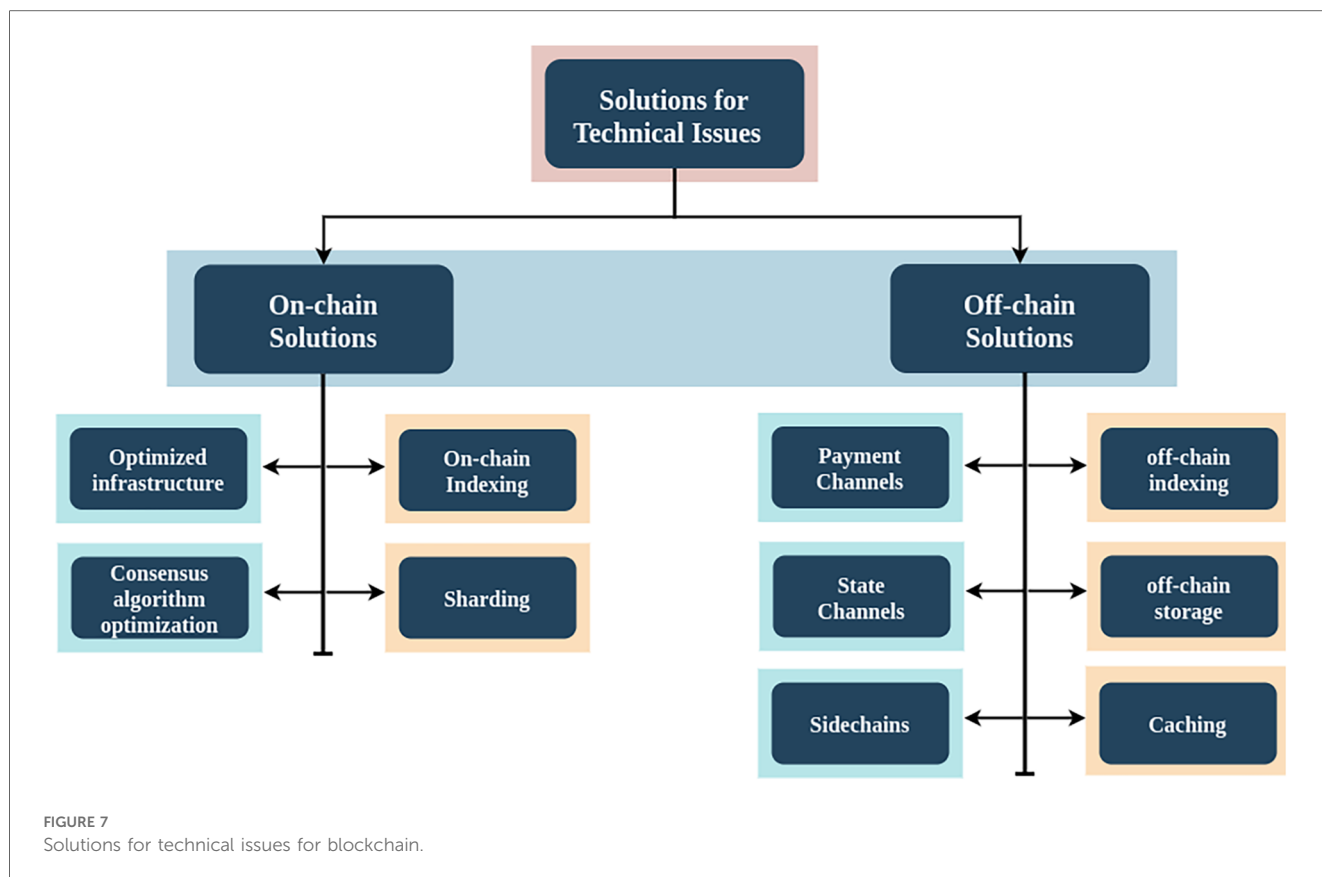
Solutions for Technical Issues

On-chain Solutions

Off-chain Solutions

Optimized infrastructure

On-chain Indexing

Consensus algorithm optimization

Sharding

Payment Channels

off-chain indexing

State Channels

off-chain storage

Sidechains

Caching

FIGURE 7
Solutions for technical issues for blockchain.